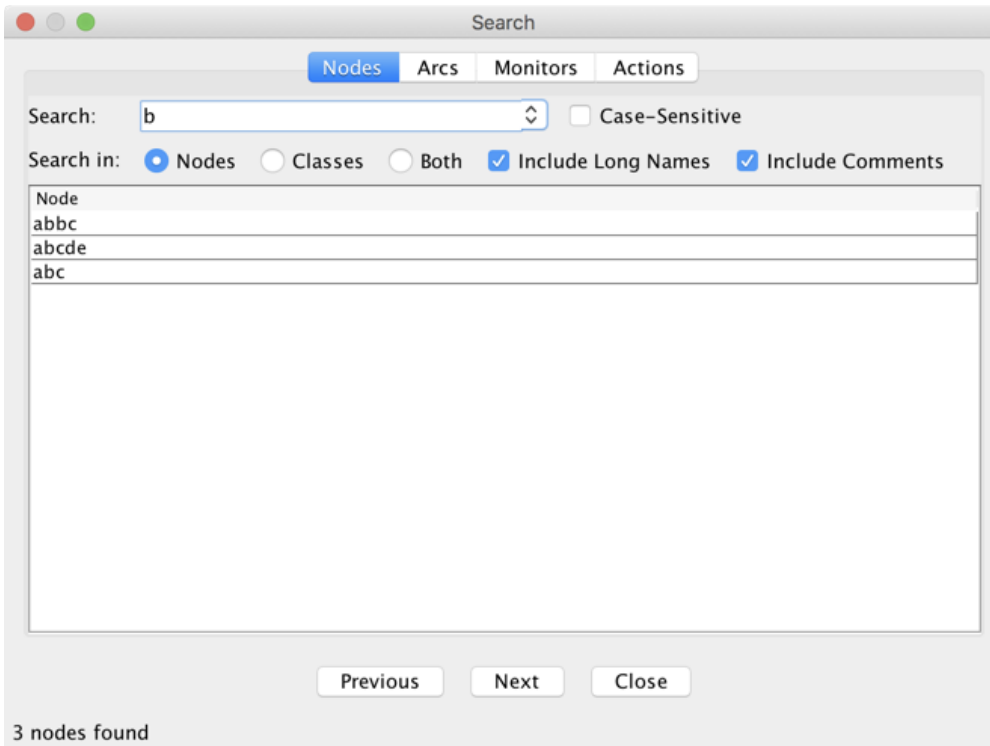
Search

Nodes Arcs Monitors Actions

Search: b Case-Sensitive

Search in: Nodes Classes Both Include Long Names Include Comments

| Node |
|---|
| abbc |
| abcde |
| abc |

Previous Next Close

3 nodes found